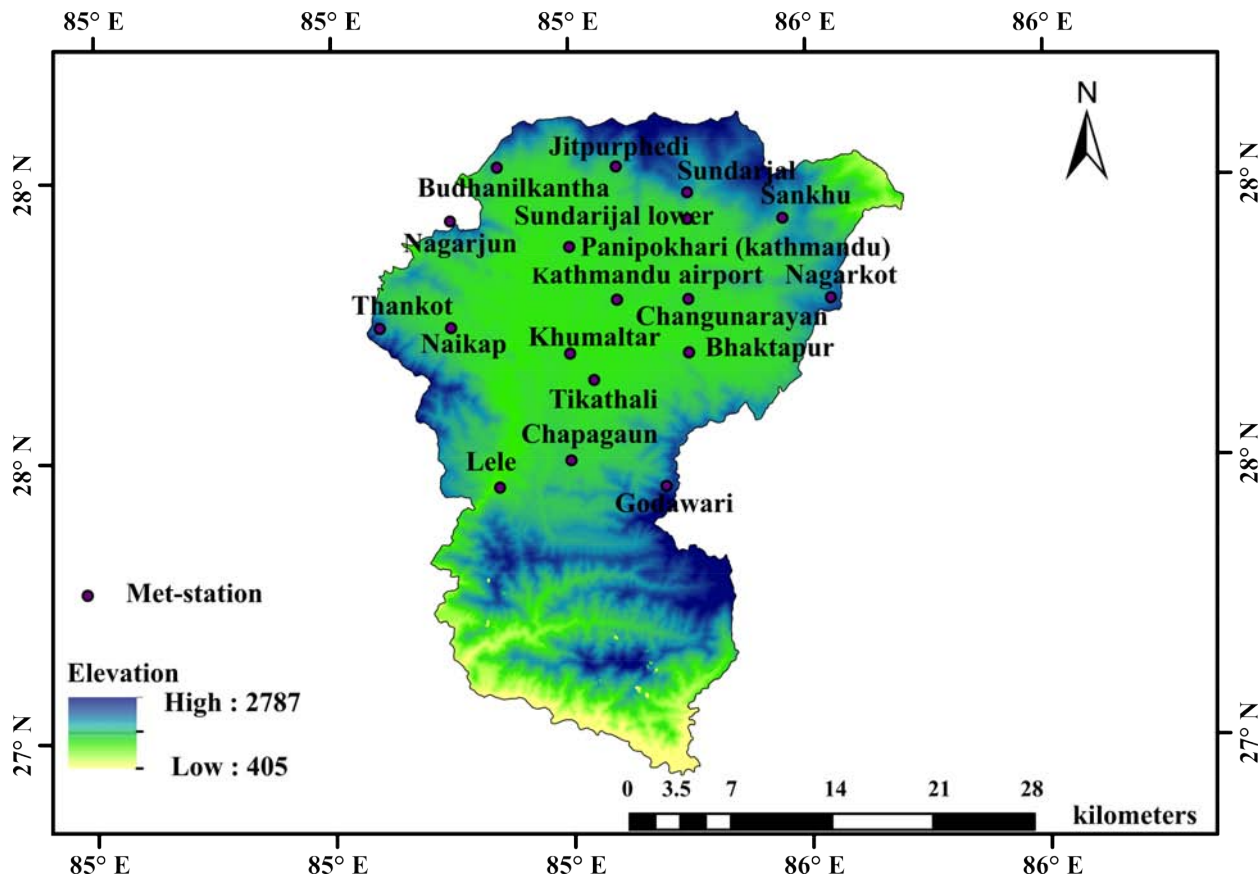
85° E 85° E 85° E 85° E 86° E 86° E

28° N
28° N
27° N

28° N
28° N
27° N

N

Jitpurphedi
Sundarijal
Budhanilkantha
Sankhu
Sundarijal lower
Nagarjun
Panipokhari (kathmandu)
Kathmandu airport
Nagarkot
Thankot
Changunarayan
Naikap
Khumaltar
Bhaktapur
Tikathali
Chapagaun
Lele
Godawari

Met-station

Elevation
High : 2787
Low : 405

0 3.5 7 14 21 28
kilometers

85° E 85° E 85° E 86° E 86° E